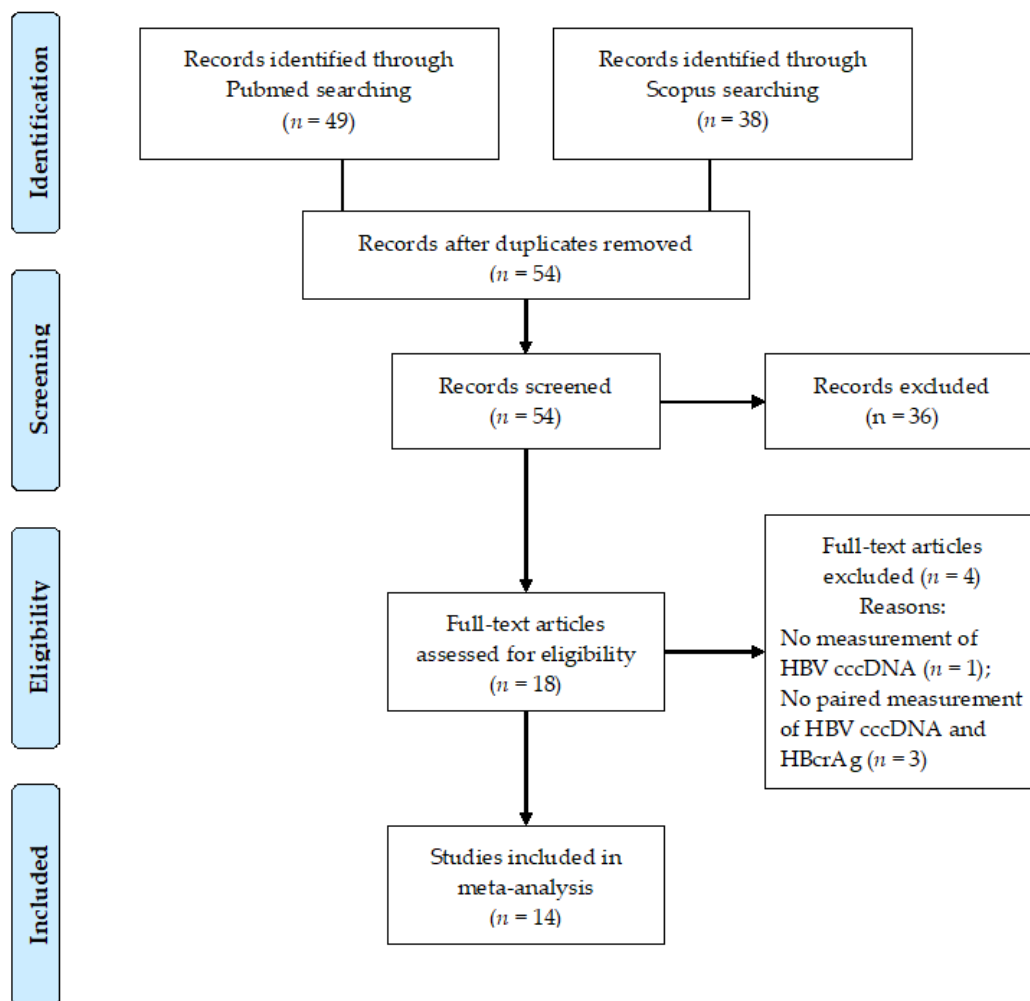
Identification

Records identified through Pubmed searching ($n$ = 49)

Records identified through Scopus searching ($n$ = 38)

Records after duplicates removed ($n$ = 54)

Screening

Records screened ($n$ = 54)

Records excluded (n = 36)

Eligibility

Full-text articles assessed for eligibility ($n$ = 18)

Full-text articles excluded ($n$ = 4)
Reasons:
No measurement of HBV cccDNA ($n$ = 1);
No paired measurement of HBV cccDNA and HBcrAg ($n$ = 3)

Included

Studies included in meta-analysis ($n$ = 14)